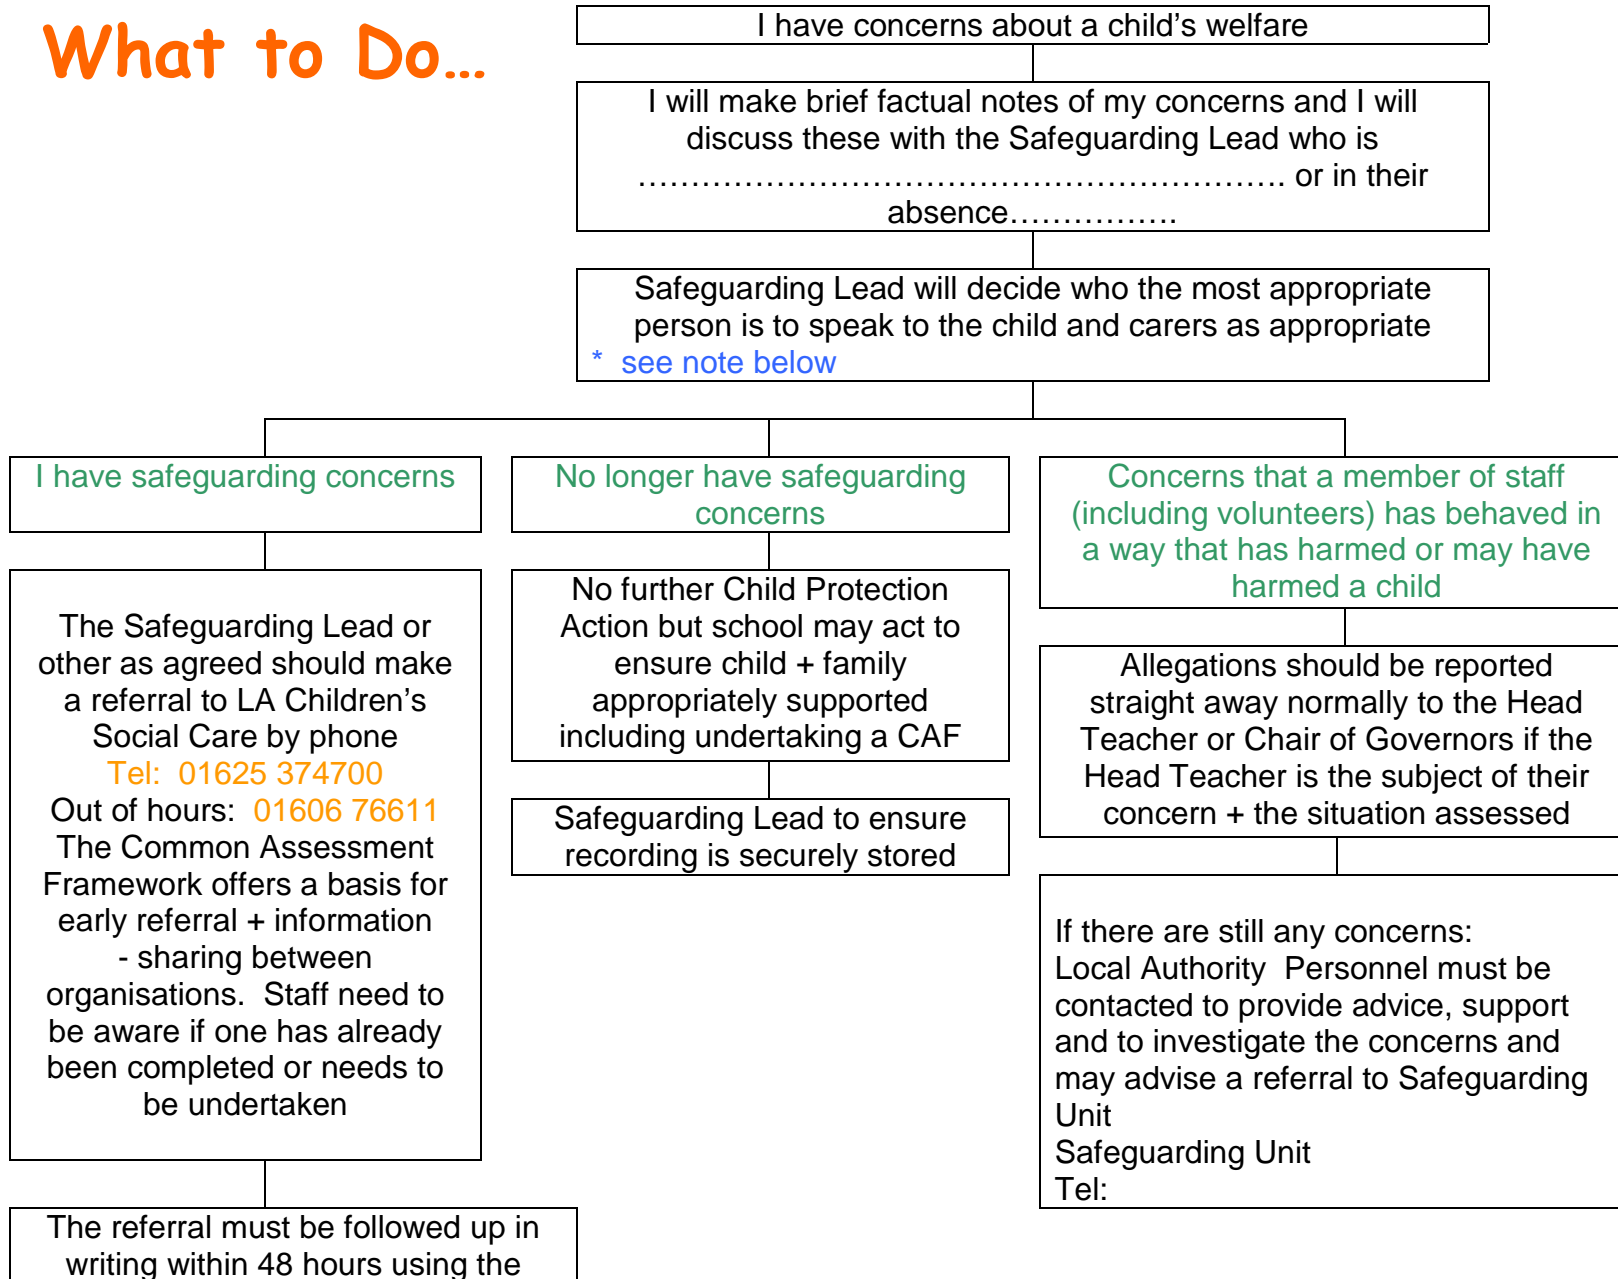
What to Do…

I have concerns about a child's welfare

I will make brief factual notes of my concerns and I will discuss these with the Safeguarding Lead who is ……………………………………………………. or in their absence…………….

Safeguarding Lead will decide who the most appropriate person is to speak to the child and carers as appropriate
* see note below

I have safeguarding concerns

The Safeguarding Lead or other as agreed should make a referral to LA Children's Social Care by phone
Tel: 01625 374700
Out of hours: 01606 76611
The Common Assessment Framework offers a basis for early referral + information - sharing between organisations. Staff need to be aware if one has already been completed or needs to be undertaken

The referral must be followed up in writing within 48 hours using the

No longer have safeguarding concerns

No further Child Protection Action but school may act to ensure child + family appropriately supported including undertaking a CAF

Safeguarding Lead to ensure recording is securely stored

Concerns that a member of staff (including volunteers) has behaved in a way that has harmed or may have harmed a child

Allegations should be reported straight away normally to the Head Teacher or Chair of Governors if the Head Teacher is the subject of their concern + the situation assessed

If there are still any concerns:
Local Authority Personnel must be contacted to provide advice, support and to investigate the concerns and may advise a referral to Safeguarding Unit
Safeguarding Unit
Tel: